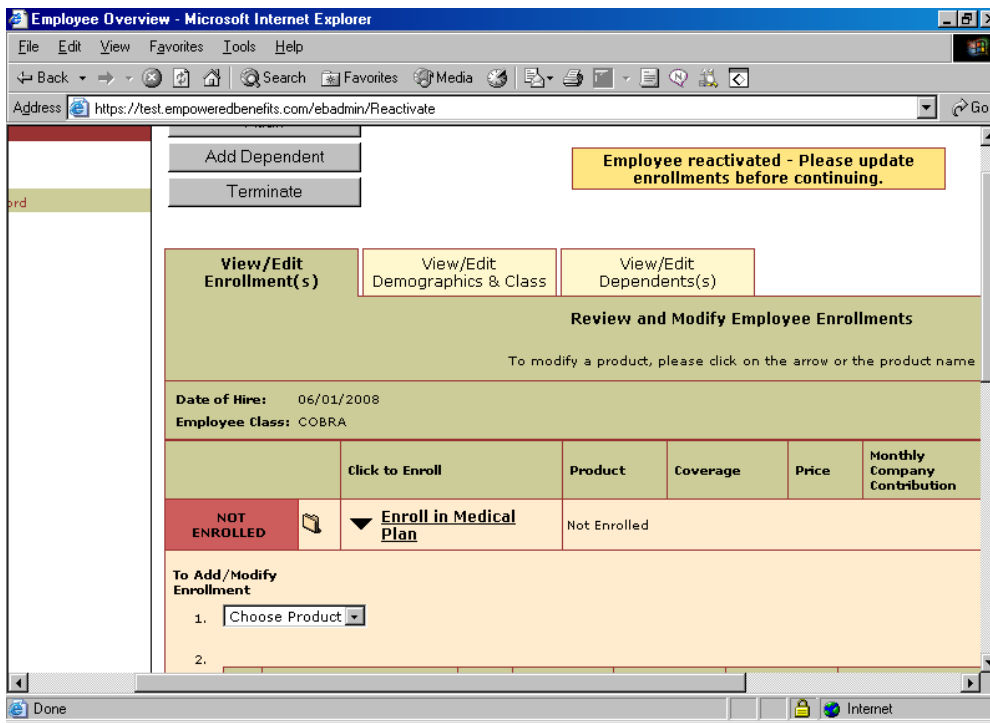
Employee Overview - Microsoft Internet Explorer

File Edit View Favorites Tools Help

Back Search Favorites Media

Address https://test.empoweredbenefits.com/ebadmin/Reactivate

Go

ord

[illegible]

Add Dependent

Terminate

Employee reactivated - Please update enrollments before continuing.

View/Edit Enrollment(s)

View/Edit Demographics & Class

View/Edit Dependents(s)

Review and Modify Employee Enrollments

To modify a product, please click on the arrow or the product name

Date of Hire: 06/01/2008

Employee Class: COBRA

| | | Click to Enroll | Product | Coverage | Price | Monthly Company Contribution |
|---|---|---|---|---|---|---|
| NOT ENROLLED | | Enroll in Medical Plan | Not Enrolled | | | |

To Add/Modify Enrollment

1. Choose Product

2.

Done

Internet